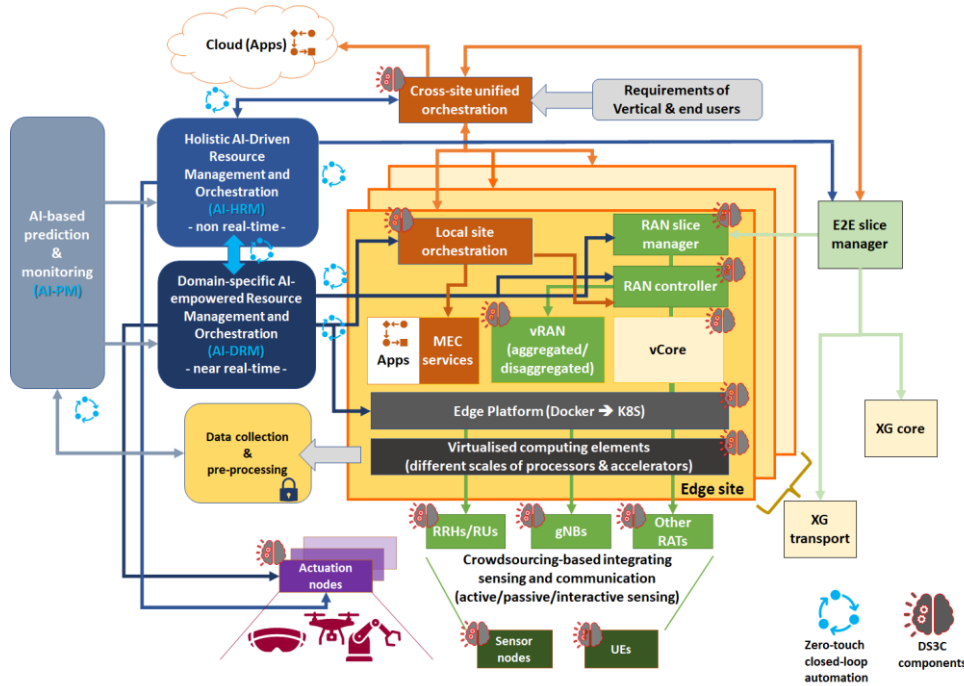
Cloud (Apps)

Cross-site unified orchestration

Requirements of Vertical & end users

AI-based prediction & monitoring (AI-PM)

Holistic AI-Driven Resource Management and Orchestration (AI-HRM) - non real-time -

Domain-specific AI-empowered Resource Management and Orchestration (AI-DRM) - near real-time -

Local site orchestration

RAN slice manager

RAN controller

E2E slice manager

Apps

MEC services

vRAN (aggregated/ disaggregated)

vCore

Edge Platform (Docker ➔ K8S)

Virtualised computing elements (different scales of processors & accelerators)

Edge site

Data collection & pre-processing

XG core

XG transport

RRHs/RUs

gNBs

Other RATs

Crowdsourcing-based integrating sensing and communication (active/passive/interactive sensing)

Actuation nodes

Sensor nodes

UEs

Zero-touch closed-loop automation

DS3C components